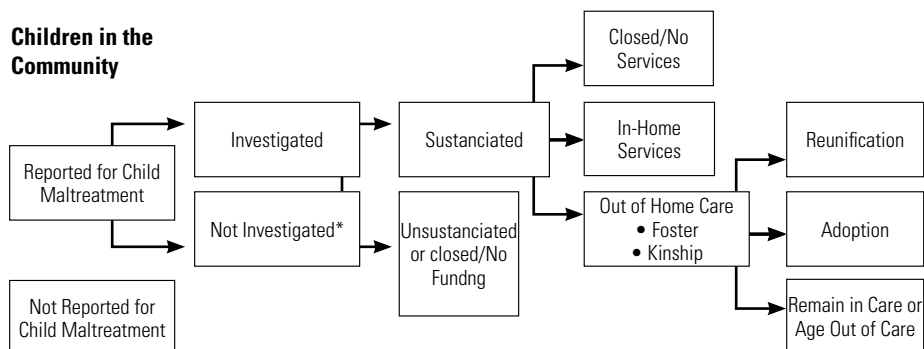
Children in the Community

Reported for Child Maltreatment

Not Reported for Child Maltreatment

Investigated

Not Investigated*

Sustanciated

Unsustanciated or closed/No Fundng

Closed/No Services

In-Home Services

Out of Home Care
• Foster
• Kinship

Reunification

Adoption

Remain in Care or Age Out of Care